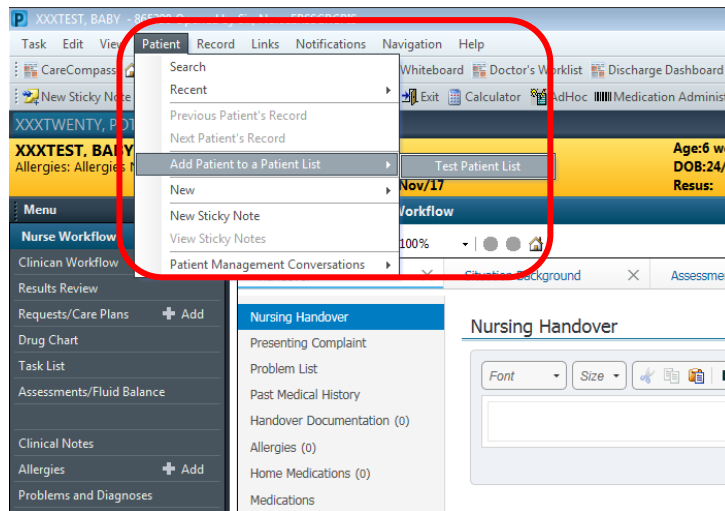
XXXTEST, BABY - 865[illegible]

Task Edit View Patient Record Links Notifications Navigation Help

CareCompass Whiteboard Doctor's Worklist Discharge Dashboard

New Sticky Note Exit Calculator AdHoc Medication Administ

XXXTWENTY, PO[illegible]

XXXTEST, BABY
Allergies: Allergies N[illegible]

Age:6 w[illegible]
DOB:24/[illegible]
Resus:

Nov/17

Search
Recent
Previous Patient's Record
Next Patient's Record
Add Patient to a Patient List
Test Patient List
New
New Sticky Note
View Sticky Notes
Patient Management Conversations

Menu
Nurse Workflow
Clinican Workflow
Results Review
Requests/Care Plans Add
Drug Chart
Task List
Assessments/Fluid Balance
Clinical Notes
Allergies Add
Problems and Diagnoses

Workflow

100%

Situation Background
Assessme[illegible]

Nursing Handover
Presenting Complaint
Problem List
Past Medical History
Handover Documentation (0)
Allergies (0)
Home Medications (0)
Medications

Nursing Handover

Font Size